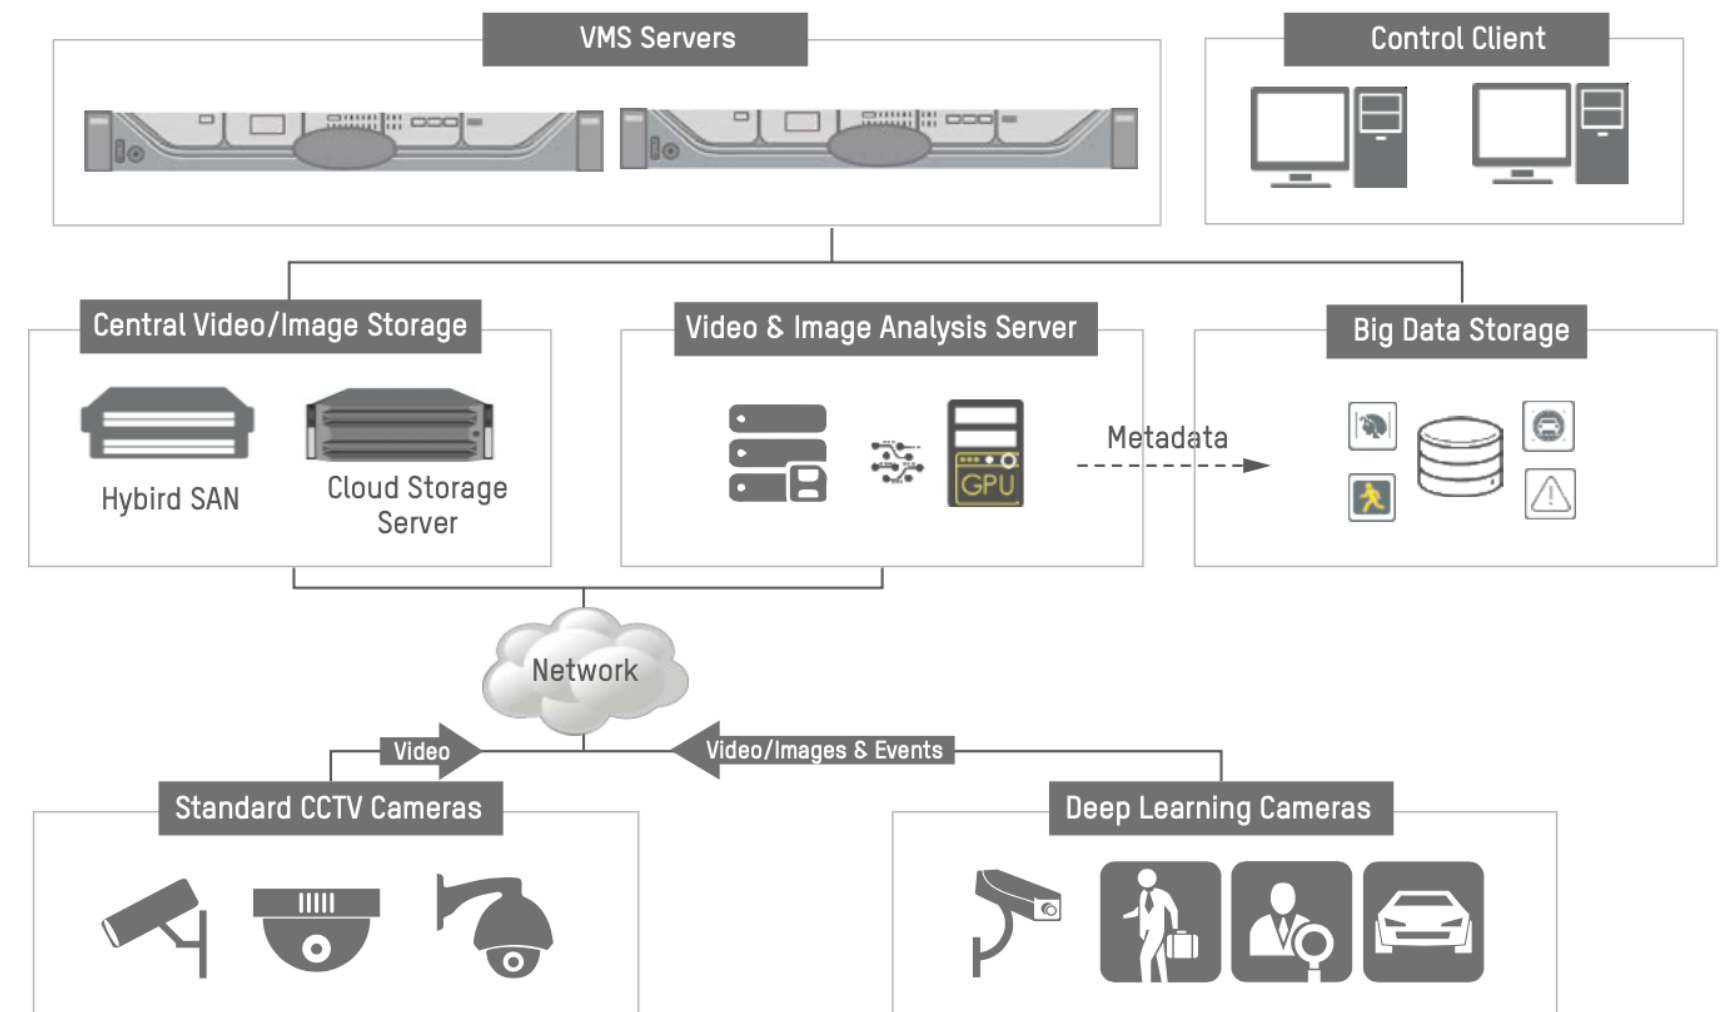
VMS Servers

Control Client

Central Video/Image Storage

Hybird SAN

Cloud Storage Server

Video & Image Analysis Server

GPU

Metadata

Big Data Storage

Network

Video

Video/Images & Events

Standard CCTV Cameras

Deep Learning Cameras